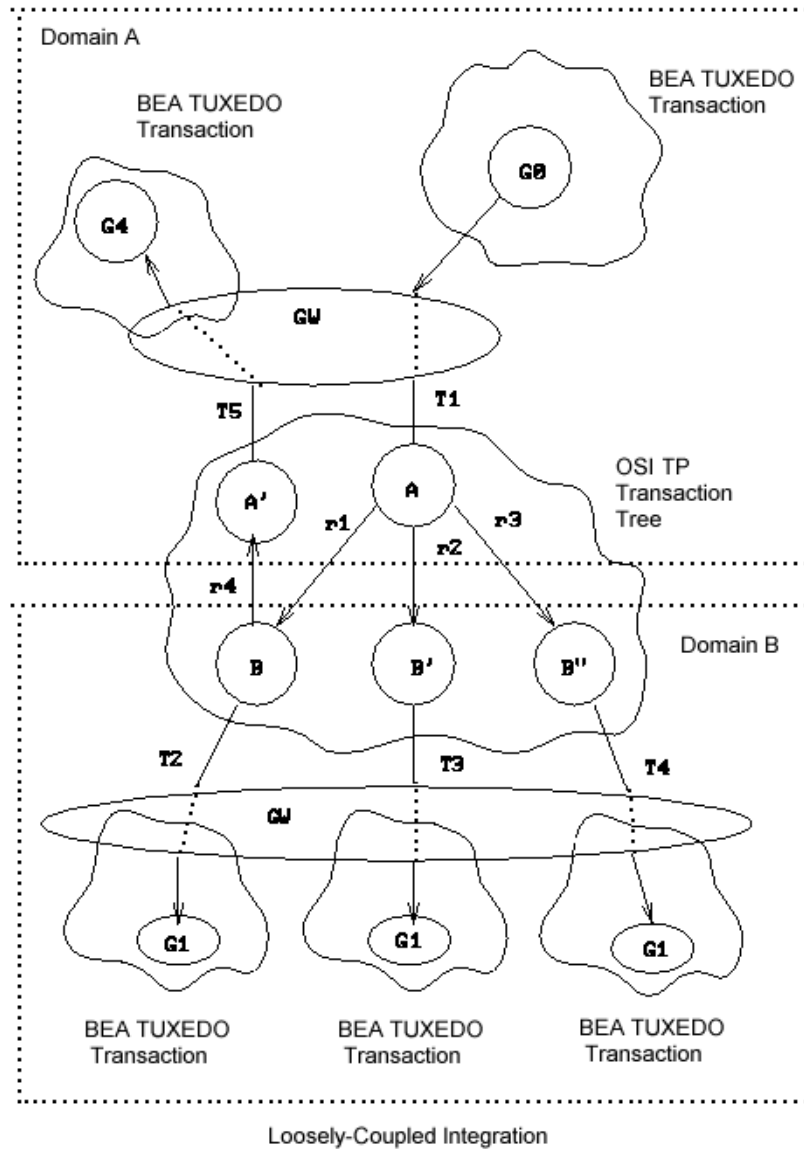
Domain A

BEA TUXEDO Transaction

BEA TUXEDO Transaction

G0

G4

GW

T5

T1

OSI TP Transaction Tree

A'

A

r1

r2

r3

r4

Domain B

B

B'

B''

T2

T3

T4

GW

G1

G1

G1

BEA TUXEDO Transaction

BEA TUXEDO Transaction

BEA TUXEDO Transaction

Loosely-Coupled Integration